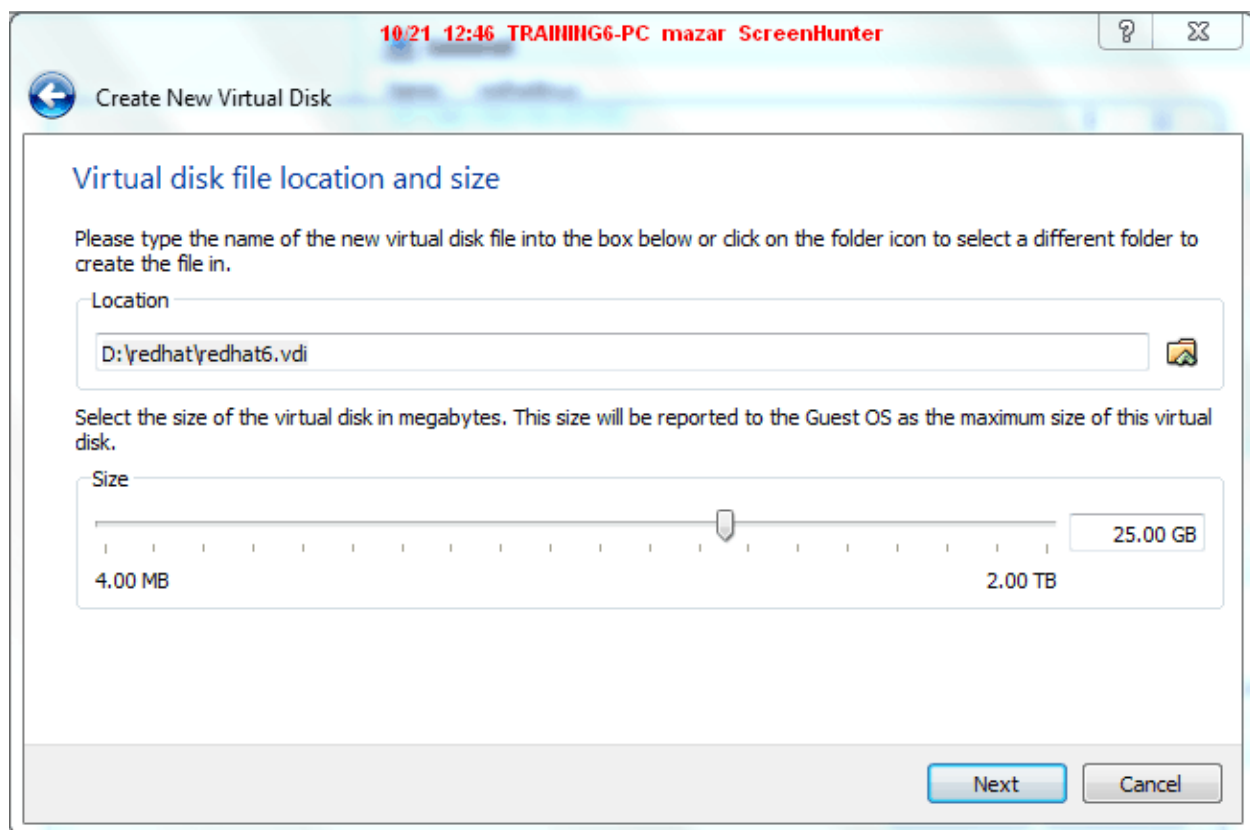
10/21 12:46 TRAINING6-PC mazar ScreenHunter

?

Create New Virtual Disk

Virtual disk file location and size

Please type the name of the new virtual disk file into the box below or click on the folder icon to select a different folder to create the file in.

Location

D:\redhat\redhat6.vdi

Select the size of the virtual disk in megabytes. This size will be reported to the Guest OS as the maximum size of this virtual disk.

Size

25.00 GB

4.00 MB

2.00 TB

Next

Cancel